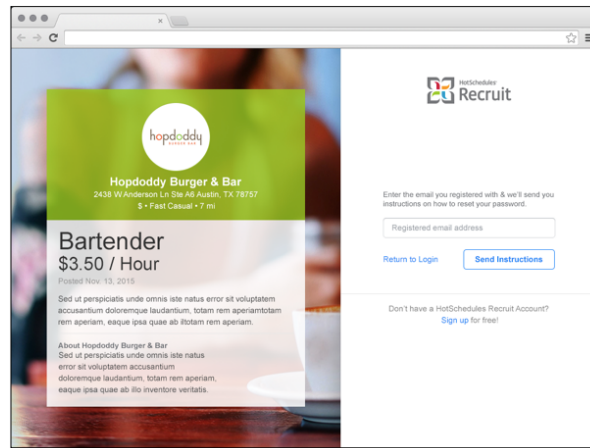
hopdoddy
BURGER BAR

Hopdoddy Burger & Bar
2438 W Anderson Ln Ste A8 Austin, TX 78757
$ • Fast Casual • 7 mi

Bartender
$3.50 / Hour
Posted Nov. 13, 2015

Sed ut perspiciatis unde omnis iste natus error sit voluptatem accusantium doloremque laudantium, totam rem aperiamtotam rem aperiam, eaque ipsa quae ab iltotam rem aperiam.

About Hopdoddy Burger & Bar
Sed ut perspiciatis unde omnis iste natus error sit voluptatem accusantium doloremque laudantium, totam rem aperiam, eaque ipsa quae ab illo inventore veritatis.

HotSchedules
Recruit

Enter the email you registered with & we'll send you instructions on how to reset your password.

Registered email address

Return to Login

Send Instructions

Don't have a HotSchedules Recruit Account?
Sign up for free!